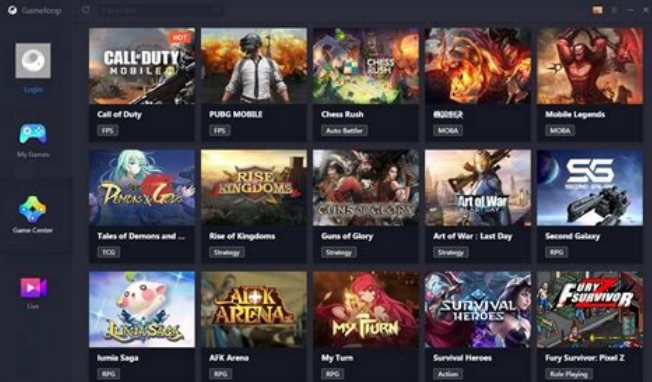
Gameloop

Login

My Games

Game Center

Live

HOT
CALL OF DUTY MOBILE
Call of Duty
FPS

PUBG MOBILE
FPS

CHESS RUSH
Chess Rush
Auto Battler

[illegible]
MOBA

Mobile Legends
MOBA

Tales of Demons and ...
TCG

RISE of KINGDOMS
Rise of Kingdoms
Strategy

GUNS of GLORY
Guns of Glory
Strategy

Art of War
Art of War : Last Day
Strategy

SG
Second Galaxy
RPG

LUMIA SAGA
lumia Saga
RPG

AFK ARENA
AFK Arena
RPG

My Turn
My Turn
RPG

SURVIVAL HEROES
Survival Heroes
Action

FURY SURVIVOR
Fury Survivor: Pixel Z
Role Playing